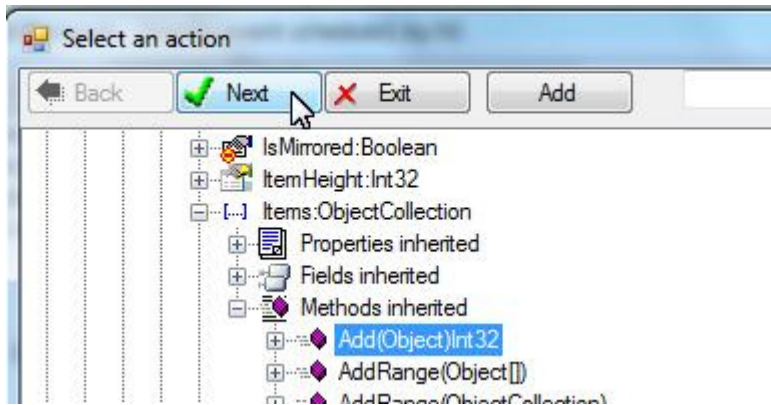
Select an action

Back

Next

Exit

Add

IsMirrored:Boolean

ItemHeight:Int32

[...] Items:ObjectCollection

Properties inherited

Fields inherited

Methods inherited

Add(Object)Int32

AddRange(Object[])

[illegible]